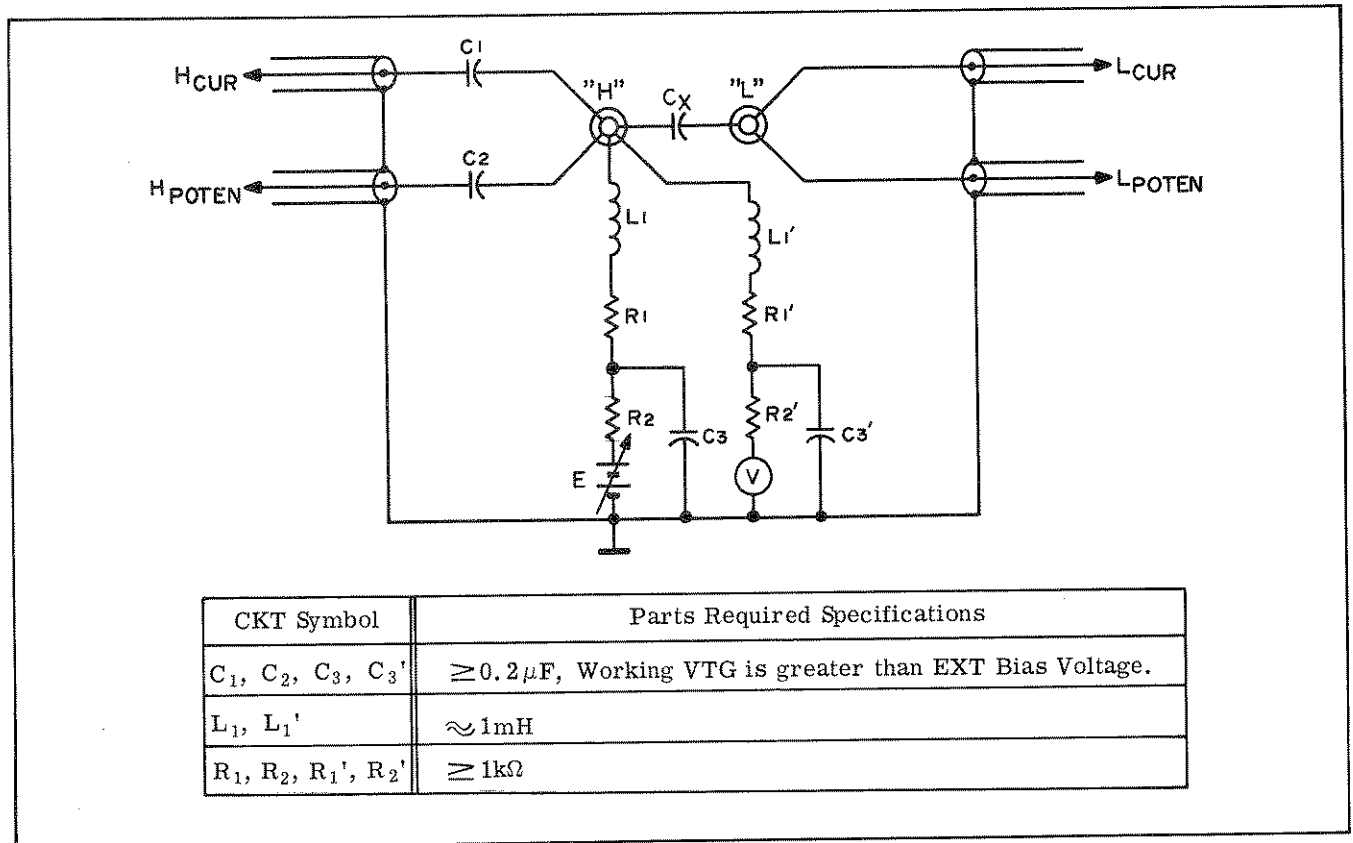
$H_{CUR}$
$H_{POTEN}$
C1
C2
"H"
$C_X$
"L"
$L_{CUR}$
$L_{POTEN}$
L1
L1'
R1
R1'
R2
R2'
C3
C3'
E
V

| CKT Symbol | Parts Required Specifications |
|---|---|
| $C_1$, $C_2$, $C_3$, $C_3$' | $\geq 0.2\mu F$, Working VTG is greater than EXT Bias Voltage. |
| $L_1$, $L_1$' | $\approx 1mH$ |
| $R_1$, $R_2$, $R_1$', $R_2$' | $\geq 1k\Omega$ |